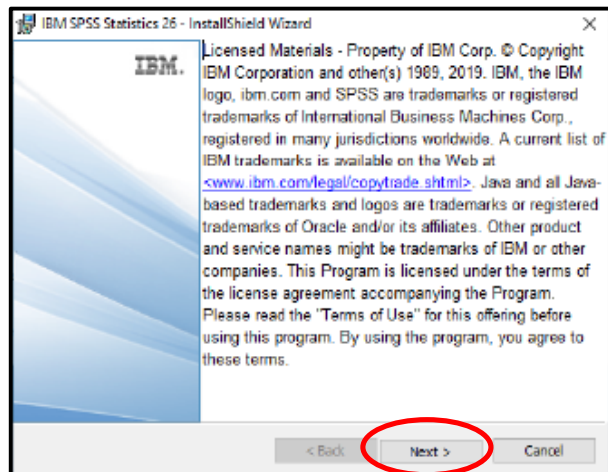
IBM SPSS Statistics 26 - InstallShield Wizard

×

IBM.

Licensed Materials - Property of IBM Corp. © Copyright IBM Corporation and other(s) 1989, 2019. IBM, the IBM logo, ibm.com and SPSS are trademarks or registered trademarks of International Business Machines Corp., registered in many jurisdictions worldwide. A current list of IBM trademarks is available on the Web at <www.ibm.com/legal/copytrade.shtml>. Java and all Java-based trademarks and logos are trademarks or registered trademarks of Oracle and/or its affiliates. Other product and service names might be trademarks of IBM or other companies. This Program is licensed under the terms of the license agreement accompanying the Program. Please read the "Terms of Use" for this offering before using this program. By using the program, you agree to these terms.

< Back

Next >

Cancel